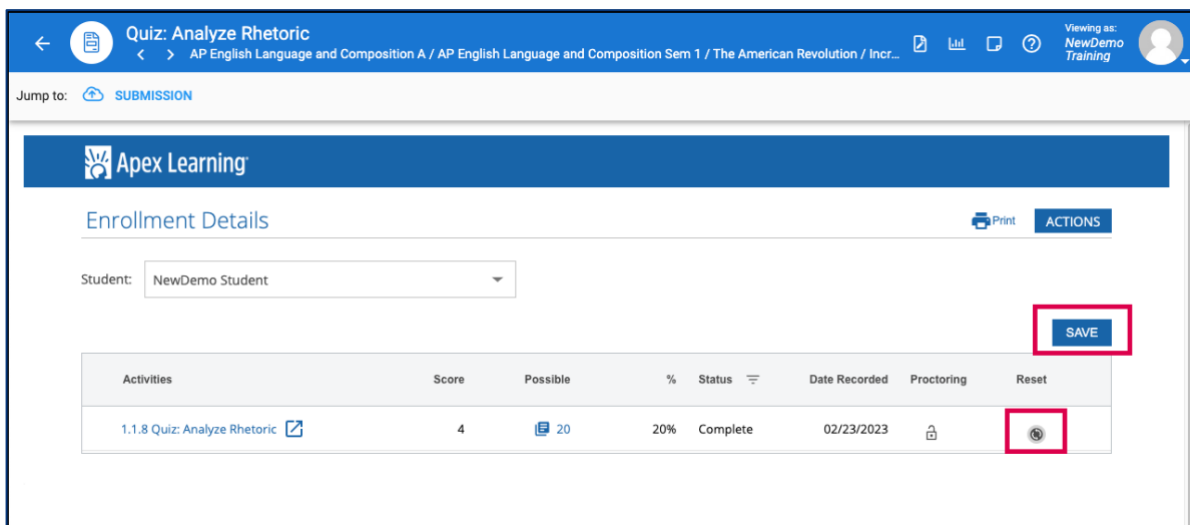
Quiz: Analyze Rhetoric
AP English Language and Composition A / AP English Language and Composition Sem 1 / The American Revolution / Incr...

Viewing as: NewDemo Training

Jump to: SUBMISSION

Apex Learning

Enrollment Details

Print ACTIONS

Student: NewDemo Student

SAVE

| Activities | Score | Possible | % | Status | Date Recorded | Proctoring | Reset |
|---|---|---|---|---|---|---|---|
| 1.1.8 Quiz: Analyze Rhetoric | 4 | 20 | 20% | Complete | 02/23/2023 | | |